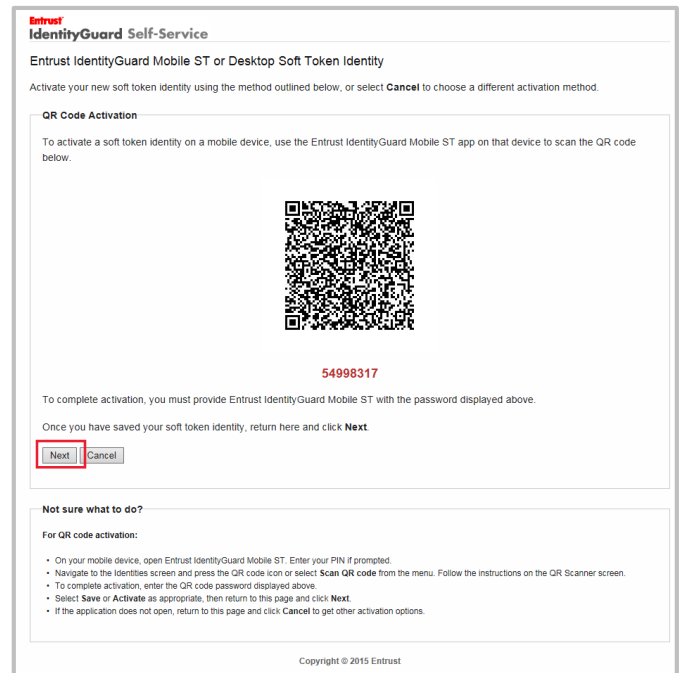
Entrust
IdentityGuard Self-Service

Entrust IdentityGuard Mobile ST or Desktop Soft Token Identity

Activate your new soft token identity using the method outlined below, or select **Cancel** to choose a different activation method.

QR Code Activation

To activate a soft token identity on a mobile device, use the Entrust IdentityGuard Mobile ST app on that device to scan the QR code below.

54998317

To complete activation, you must provide Entrust IdentityGuard Mobile ST with the password displayed above.

Once you have saved your soft token identity, return here and click **Next**.

Next Cancel

Not sure what to do?

For QR code activation:

- On your mobile device, open Entrust IdentityGuard Mobile ST. Enter your PIN if prompted.
- Navigate to the Identities screen and press the QR code icon or select **Scan QR code** from the menu. Follow the instructions on the QR Scanner screen.
- To complete activation, enter the QR code password displayed above.
- Select **Save** or **Activate** as appropriate, then return to this page and click **Next**.
- If the application does not open, return to this page and click **Cancel** to get other activation options.

Copyright © 2015 Entrust